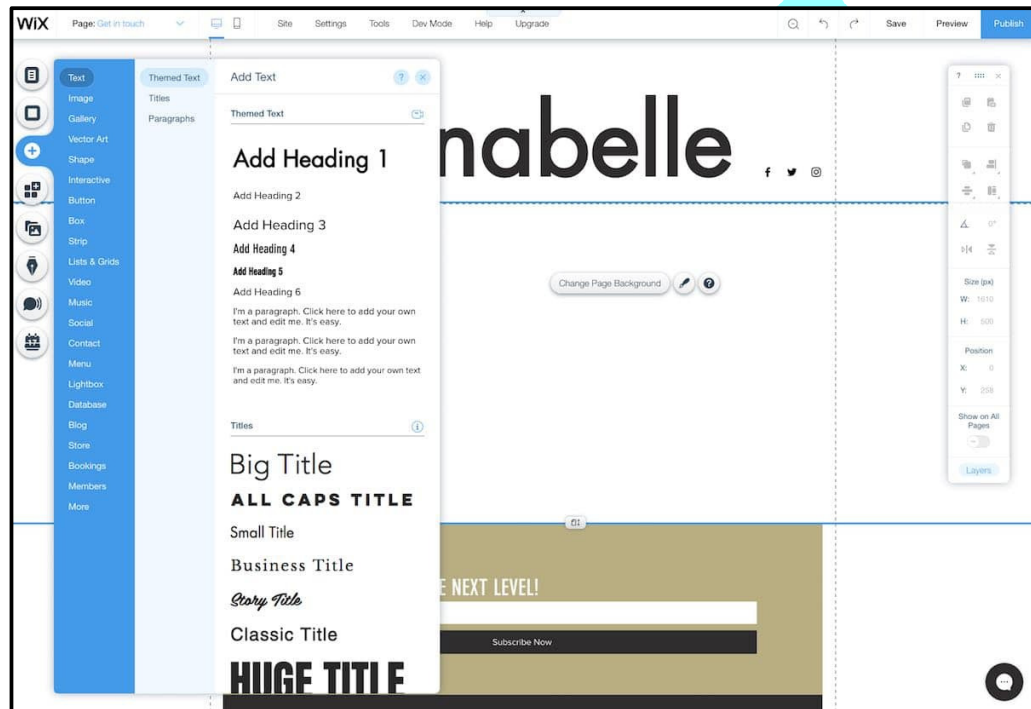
WiX Page: Get in touch Site Settings Tools Dev Mode Help Upgrade Save Preview Publish

Text
Image
Gallery
Vector Art
Shape
Interactive
Button
Box
Strip
Lists & Grids
Video
Music
Social
Contact
Menu
Lightbox
Database
Blog
Store
Bookings
Members
More

Themed Text
Titles
Paragraphs

Add Text

Themed Text

Add Heading 1
Add Heading 2
Add Heading 3
Add Heading 4
Add Heading 5
Add Heading 6
I'm a paragraph. Click here to add your own text and edit me. It's easy.
I'm a paragraph. Click here to add your own text and edit me. It's easy.
I'm a paragraph. Click here to add your own text and edit me. It's easy.

Titles

Big Title
ALL CAPS TITLE
Small Title
Business Title
Story Title
Classic Title
HUGE TITLE

nabelle

Change Page Background

E NEXT LEVEL!
Subscribe Now

Size (px)
W: 1010
H: 500
Position
X: 0
Y: 258
Show on All Pages
Layers